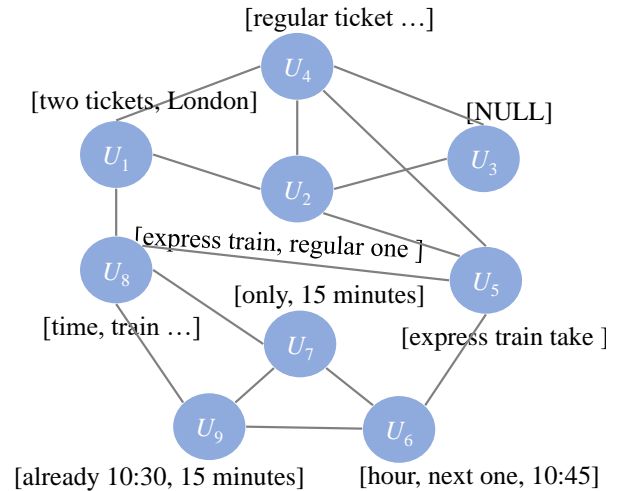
[regular ticket …]

$U_4$

[two tickets, London]

[NULL]

$U_1$

$U_2$

$U_3$

[express train, regular one ]

$U_8$

$U_5$

[only, 15 minutes]

[time, train …]

$U_7$

[express train take ]

$U_9$

$U_6$

[already 10:30, 15 minutes]

[hour, next one, 10:45]